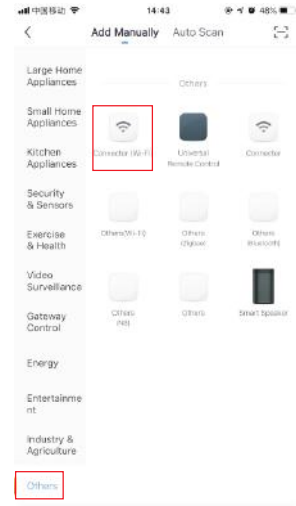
中国移动 14:43 48%

<

Add Manually Auto Scan

Large Home Appliances

Small Home Appliances

Kitchen Appliances

Security & Sensors

Exercise & Health

Video Surveillance

Gateway Control

Energy

Entertainment

Industry & Agriculture

Others

Others

Connector (Wi-Fi)

Universal Remote Control

Connector

Others(Wi-Fi)

Others (Zigbee)

Others (Bluetooth)

Others (NB)

Others

Smart Speaker